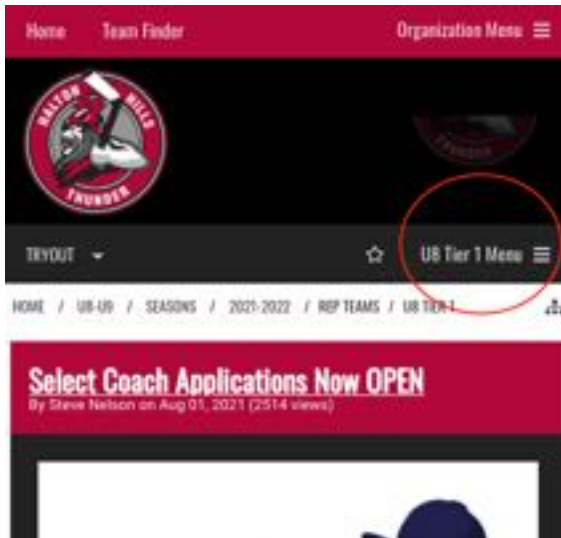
Home Team Finder Organization Menu ☰

HALTON HILLS THUNDER

TRYOUT ▾ ☆ U8 Tier 1 Menu ☰

HOME / U8-U9 / SEASONS / 2021-2022 / REP TEAMS / U8 TIER 1

Select Coach Applications Now OPEN
By Steve Nelson on Aug 01, 2021 (2514 views)